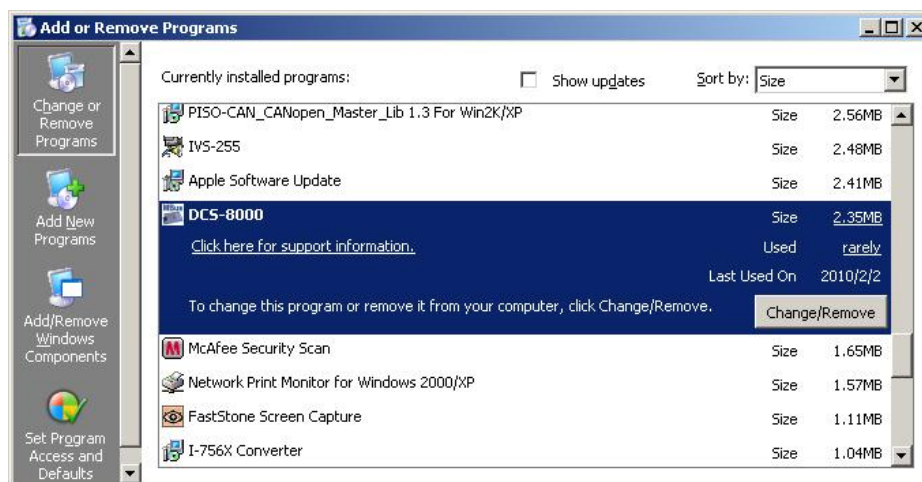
Add or Remove Programs

Change or Remove Programs

Add New Programs

Add/Remove Windows Components

Set Program Access and Defaults

Currently installed programs: Show updates Sort by: Size

| | | |
|---|---|---|
| PISO-CAN_CANopen_Master_Lib 1.3 For Win2K/XP | Size | 2.56MB |
| IVS-255 | Size | 2.48MB |
| Apple Software Update | Size | 2.41MB |
| DCS-8000 | Size | 2.35MB |
| Click here for support information. | Used | rarely |
| | Last Used On | 2010/2/2 |
| To change this program or remove it from your computer, click Change/Remove. | Change/Remove | |
| McAfee Security Scan | Size | 1.65MB |
| Network Print Monitor for Windows 2000/XP | Size | 1.57MB |
| FastStone Screen Capture | Size | 1.11MB |
| I-756X Converter | Size | 1.04MB |